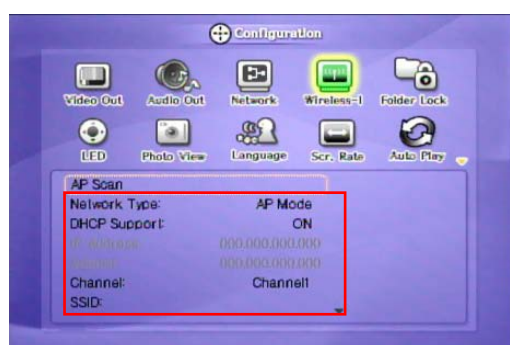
Configuration

Video Out
Audio Out
Network
Wireless-1
Folder Lock
LED
Photo View
Language
Scr. Rate
Auto Play

AP Scan

Network Type: AP Mode
DHCP Support: ON
IP Address 000.000.000.000
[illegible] 000.000.000.000
Channel: Channel1
SSID: